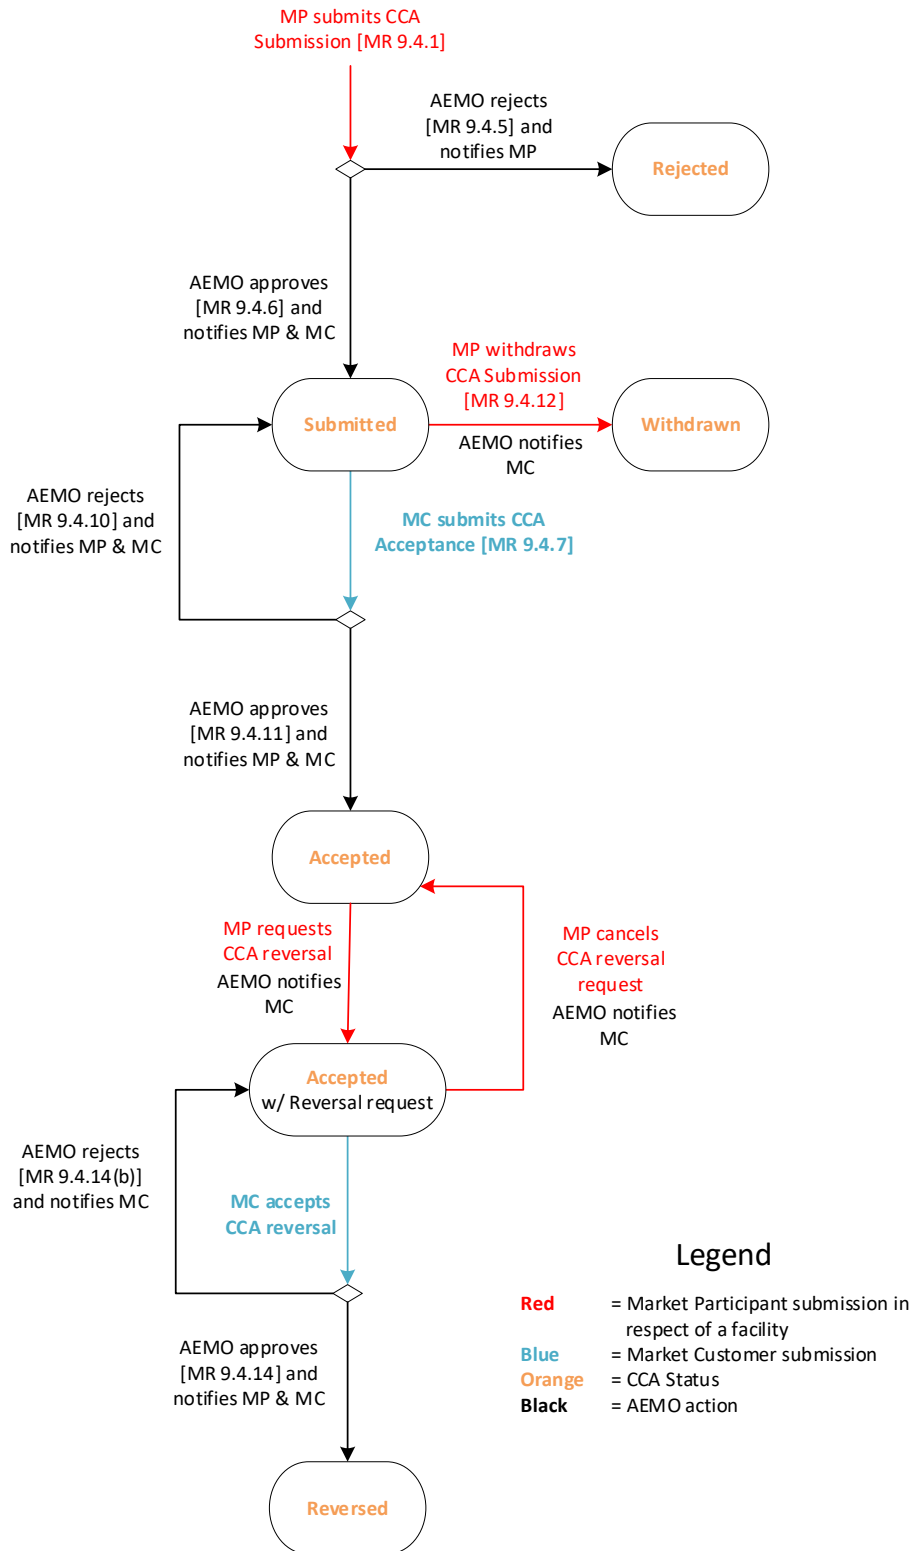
MP submits CCA Submission [MR 9.4.1]

AEMO rejects [MR 9.4.5] and notifies MP

Rejected

AEMO approves [MR 9.4.6] and notifies MP & MC

MP withdraws CCA Submission [MR 9.4.12]

Submitted

Withdrawn

AEMO notifies MC

AEMO rejects [MR 9.4.10] and notifies MP & MC

MC submits CCA Acceptance [MR 9.4.7]

AEMO approves [MR 9.4.11] and notifies MP & MC

Accepted

MP requests CCA reversal

AEMO notifies MC

MP cancels CCA reversal request

AEMO notifies MC

Accepted
w/ Reversal request

AEMO rejects [MR 9.4.14(b)] and notifies MC

MC accepts CCA reversal

Legend

| | |
|---|---|
| **Red** | = Market Participant submission in respect of a facility |
| **Blue** | = Market Customer submission |
| **Orange** | = CCA Status |
| **Black** | = AEMO action |

AEMO approves [MR 9.4.14] and notifies MP & MC

Reversed